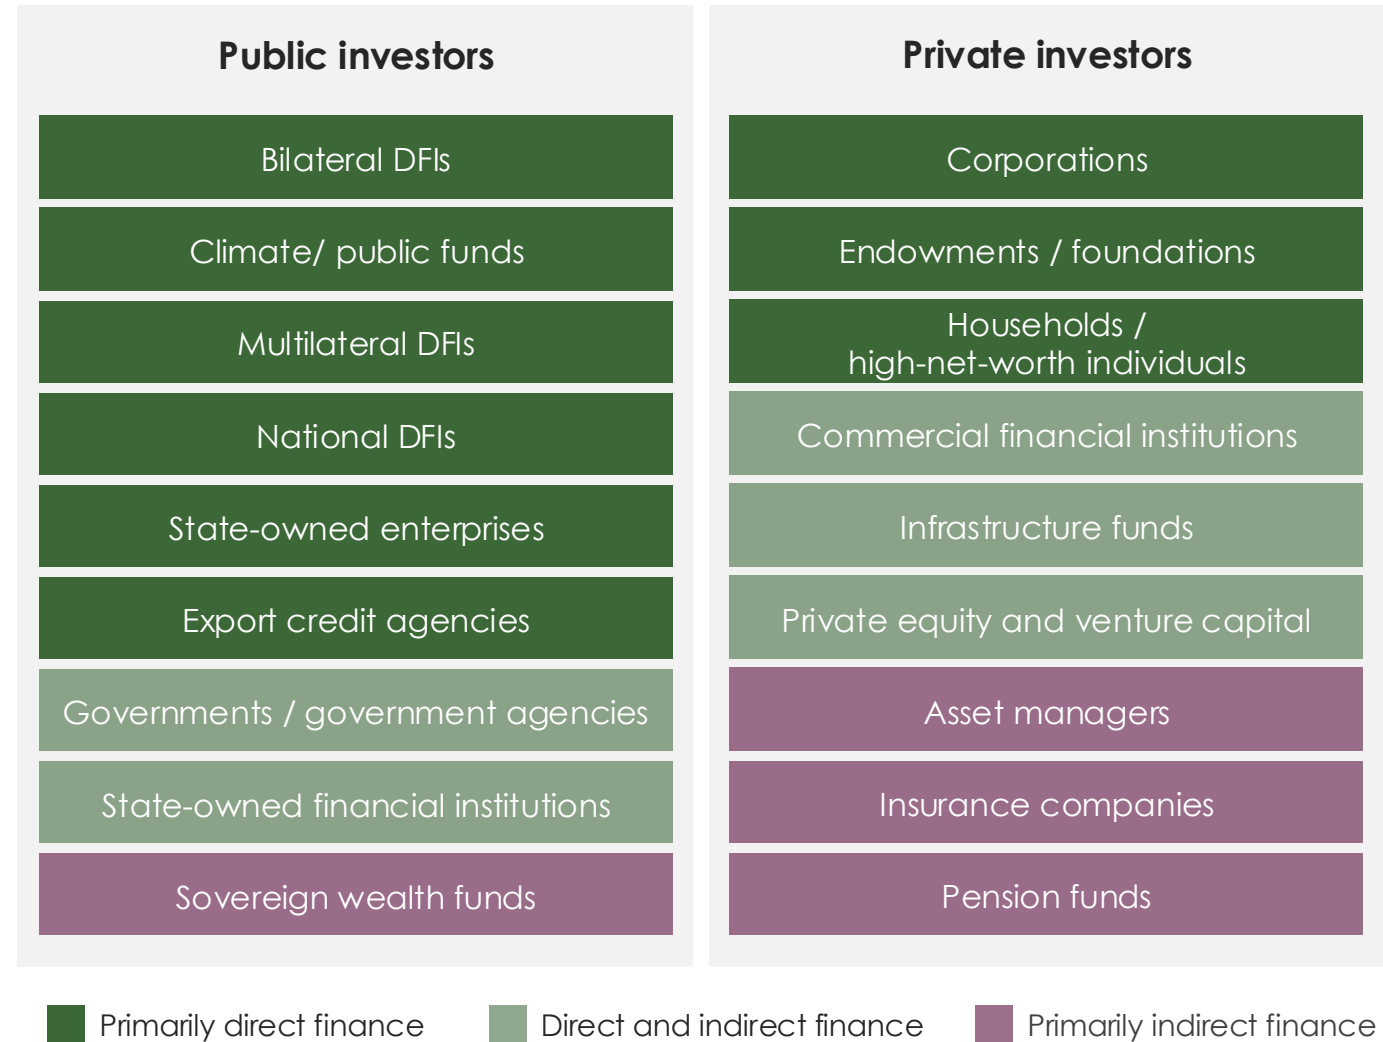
Public investors

Bilateral DFIs

Climate/ public funds

Multilateral DFIs

National DFIs

State-owned enterprises

Export credit agencies

Governments / government agencies

State-owned financial institutions

Sovereign wealth funds

Private investors

Corporations

Endowments / foundations

Households / high-net-worth individuals

Commercial financial institutions

Infrastructure funds

Private equity and venture capital

Asset managers

Insurance companies

Pension funds

Primarily direct finance

Direct and indirect finance

Primarily indirect finance